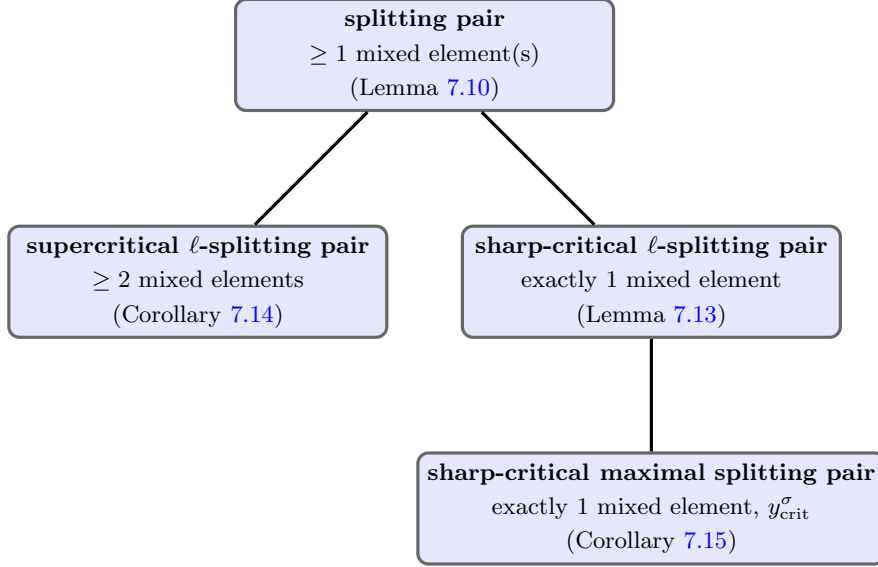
**splitting pair**
$\geq 1$ mixed element(s)
(Lemma 7.10)

**supercritical $\ell$-splitting pair**
$\geq 2$ mixed elements
(Corollary 7.14)

**sharp-critical $\ell$-splitting pair**
exactly 1 mixed element
(Lemma 7.13)

**sharp-critical maximal splitting pair**
exactly 1 mixed element, $y^{\sigma}_{\text{crit}}$
(Corollary 7.15)